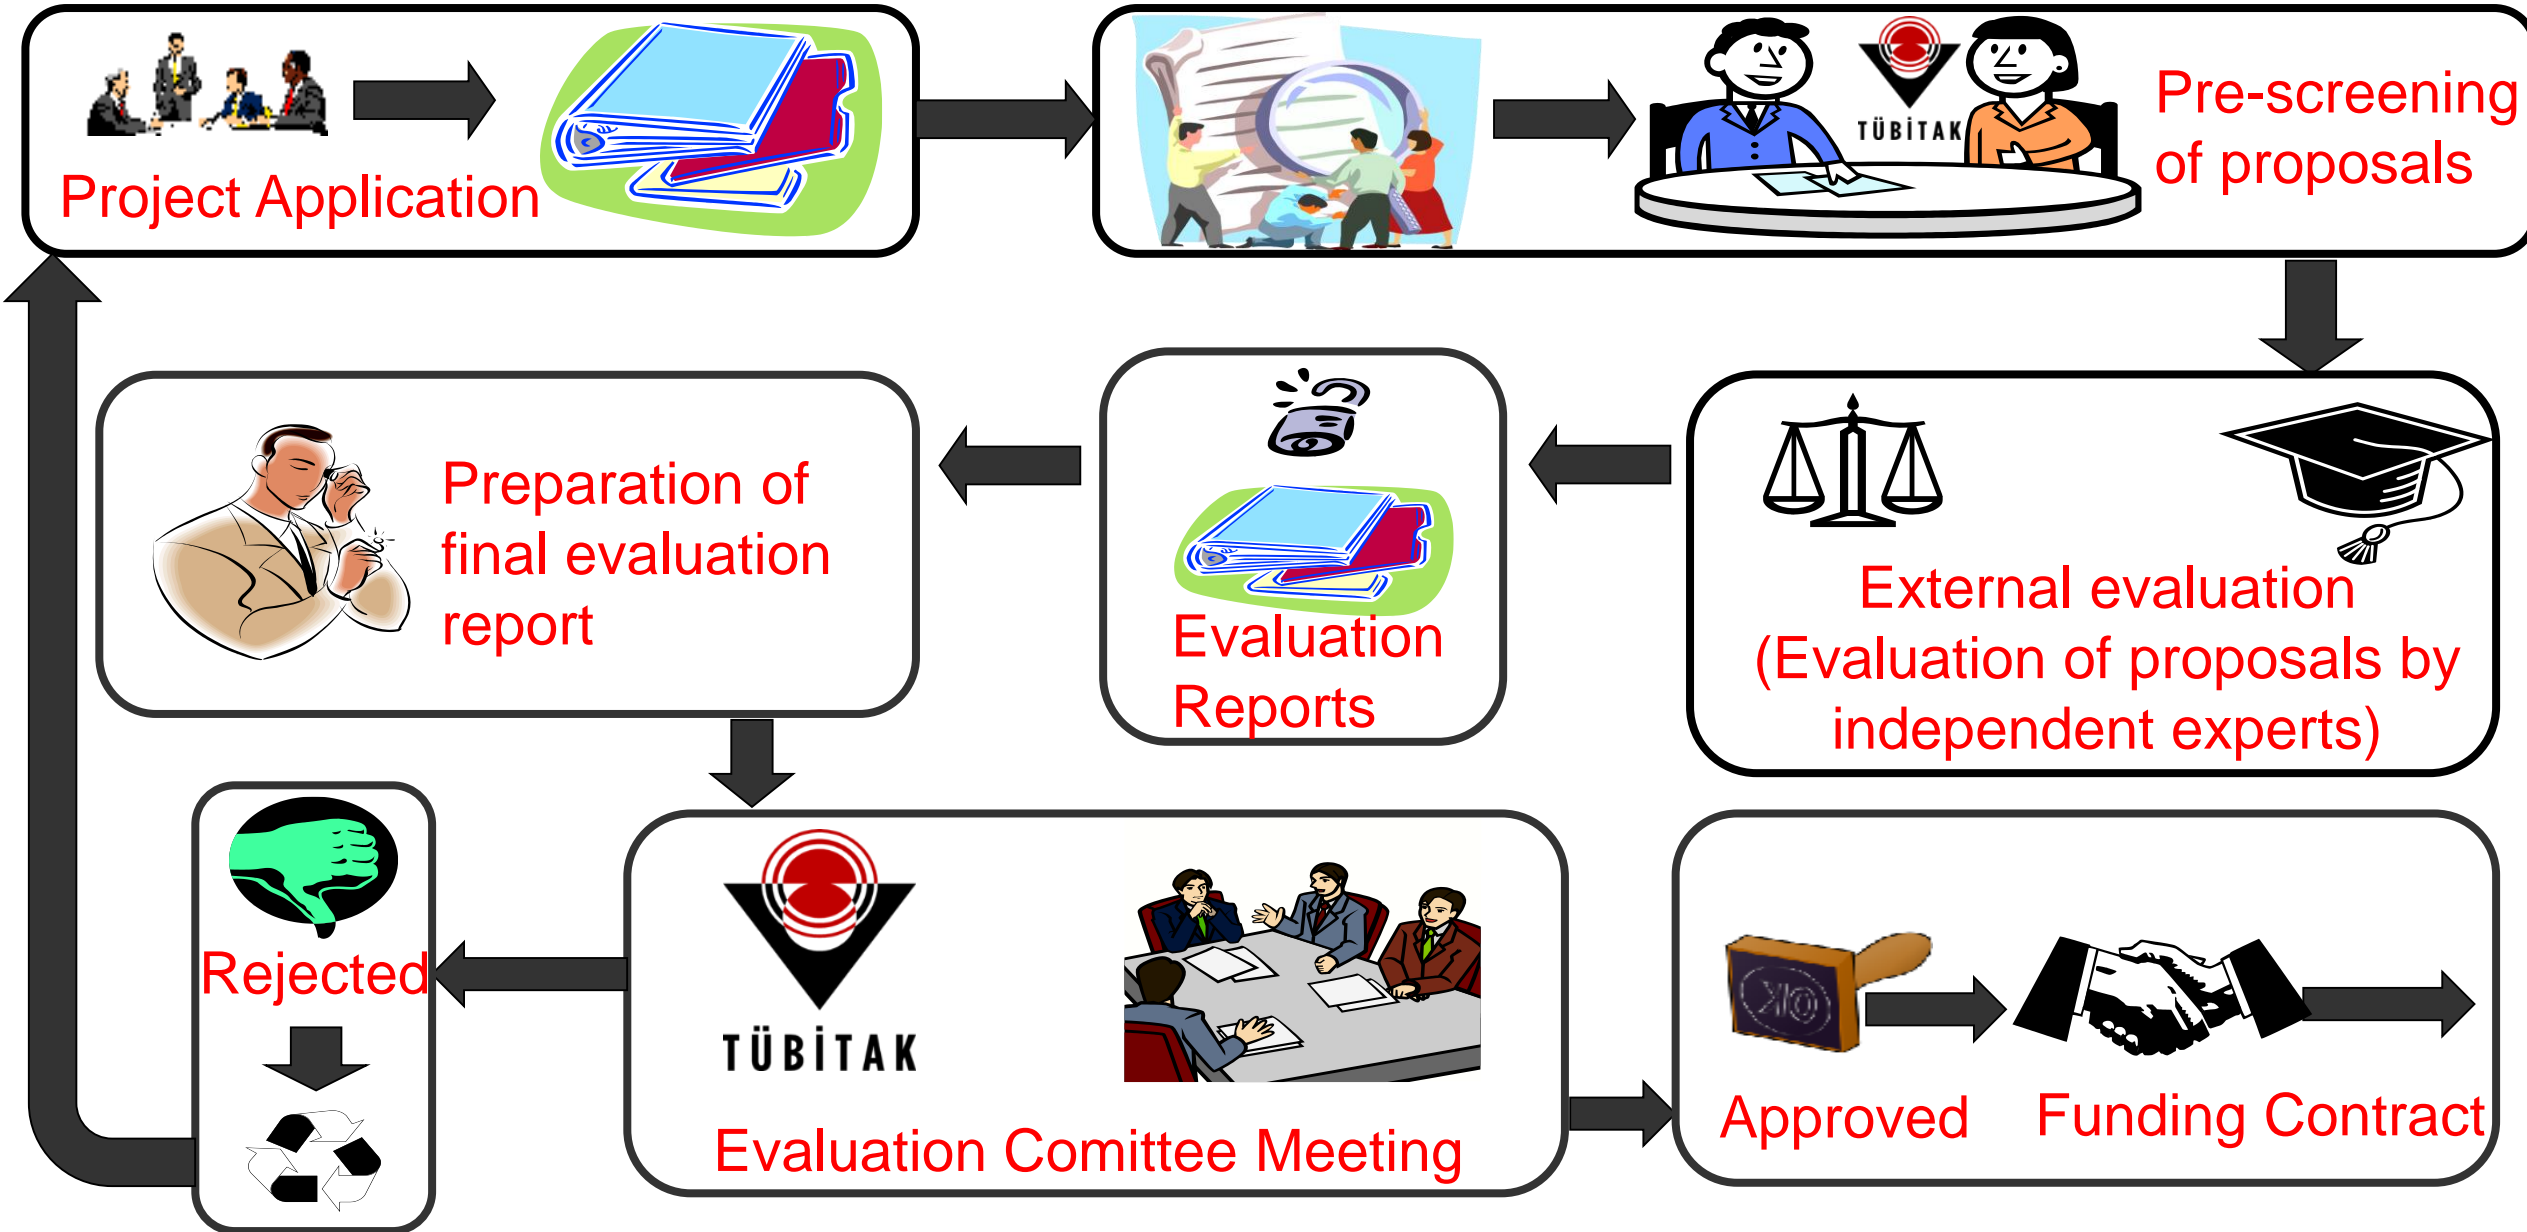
Project Application

TÜBİTAK

Pre-screening of proposals

Preparation of final evaluation report

Evaluation Reports

External evaluation (Evaluation of proposals by independent experts)

Rejected

TÜBİTAK

Evaluation Comittee Meeting

OK

Approved

Funding Contract